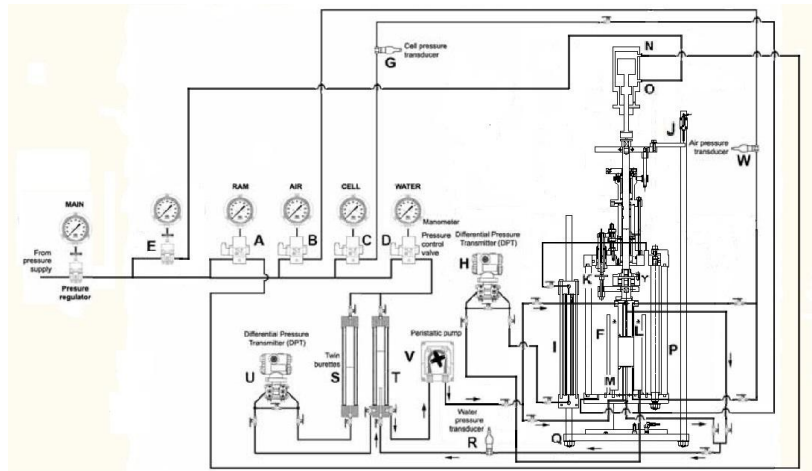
N

G Cell pressure transducer

O

J

Air pressure transducer W

MAIN

RAM

AIR

CELL

WATER

Manometer

From pressure supply

Pressure regulator

E

A

B

C

D

Pressure control valve

H Differential Pressure Transmitter (DPT)

K

Y

Differential Pressure Transmitter (DPT)

Twin burettes

Peristaltic pump

U

S

T

V

I

F

L

P

M

Water pressure transducer

R

Q